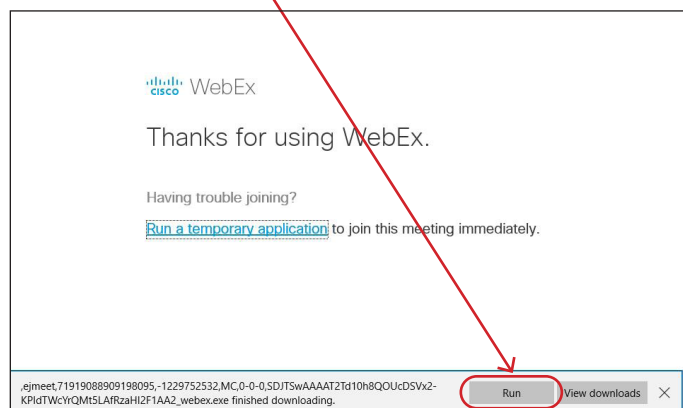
cisco WebEx

Thanks for using WebEx.

Having trouble joining?

Run a temporary application to join this meeting immediately.

,ejmeet,71919088909198095,-1229752532,MC,0-0-0,SDJTSwAAAAT2Td10h8QOUcDSVx2-KPldTWcYrQMt5LAfRzaHI2F1AA2_webex.exe finished downloading.

Run

View downloads

×